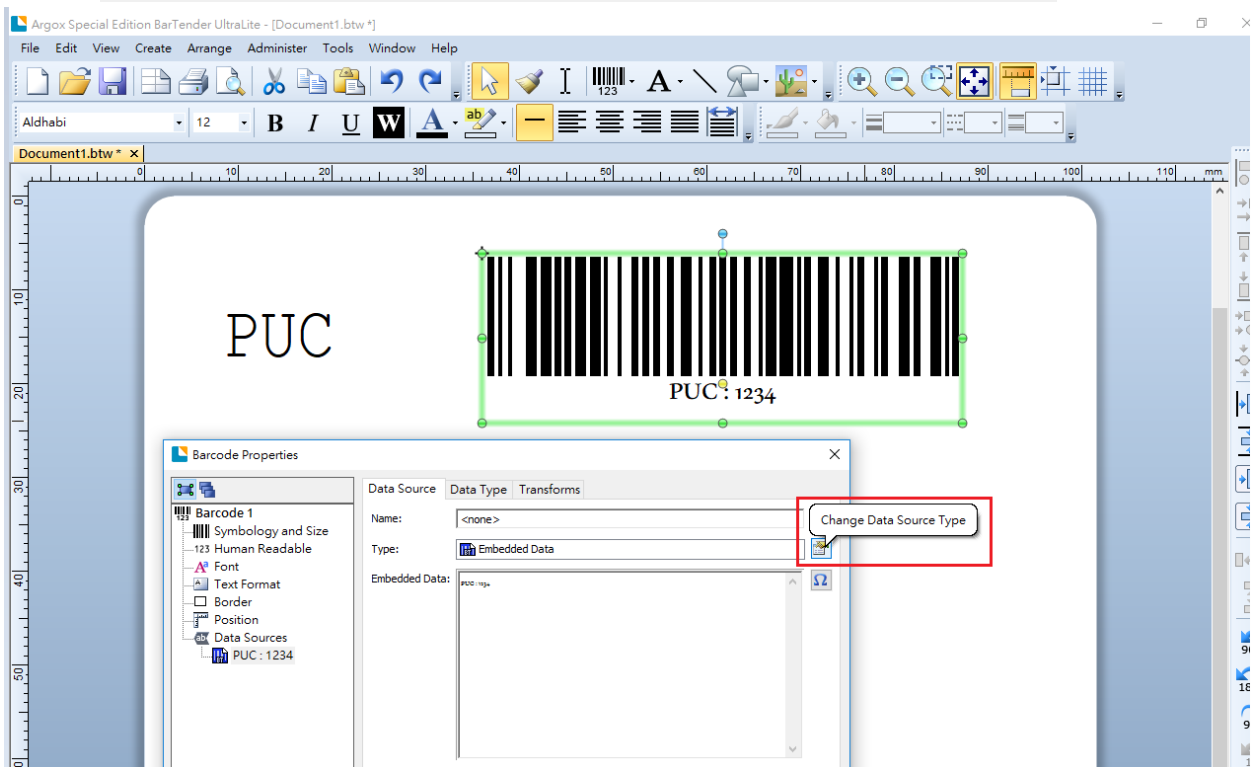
Argox Special Edition BarTender UltraLite - [Document1.btw *]

File Edit View Create Arrange Administer Tools Window Help

Aldhabi 12

Document1.btw * ×

0 10 20 30 40 50 60 70 80 90 100 110 mm

PUC

PUC : 1234

Barcode Properties

Barcode 1
Symbology and Size
Human Readable
Font
Text Format
Border
Position
Data Sources
PUC : 1234

Data Source Data Type Transforms

Name: <none>

Type: Embedded Data

Embedded Data: PUC : 1234

Change Data Source Type